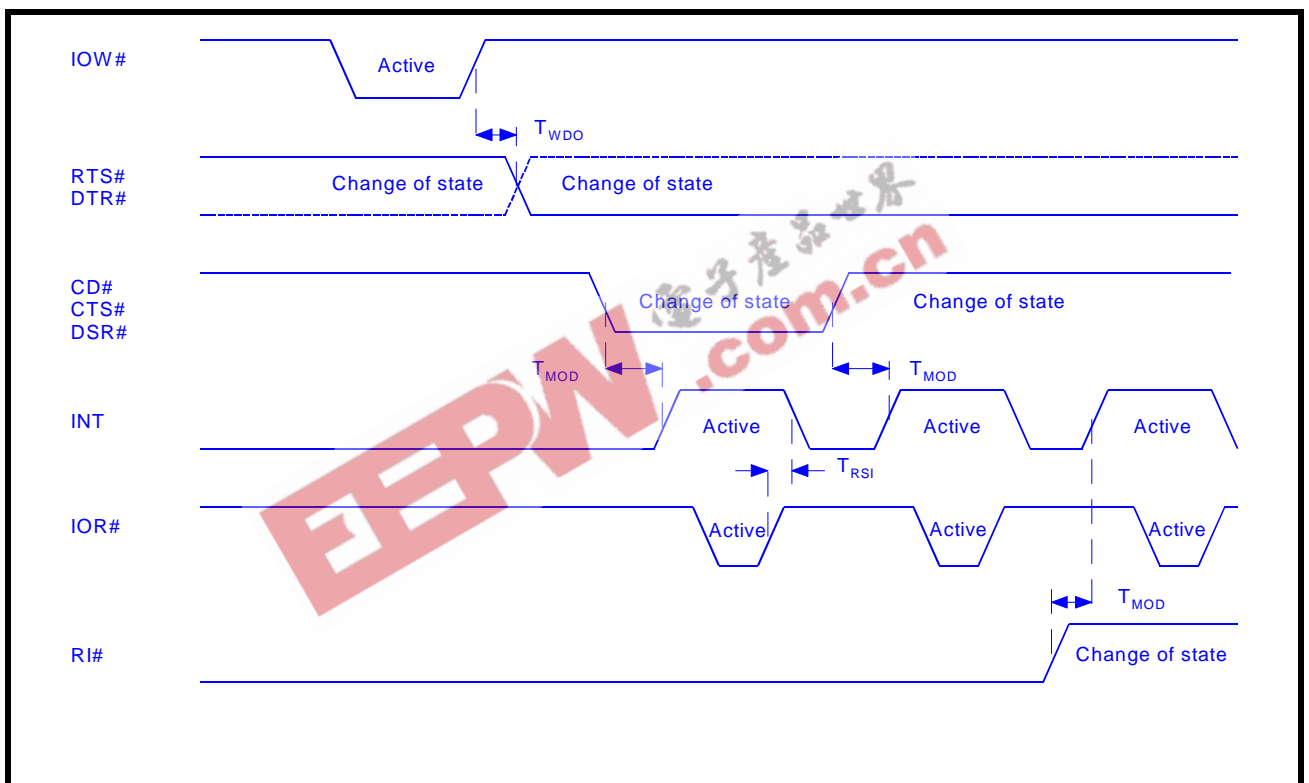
IOW#

Active

$T_{WDO}$

RTS#
DTR#

Change of state

Change of state

CD#
CTS#
DSR#

Change of state

Change of state

$T_{MOD}$

$T_{MOD}$

INT

Active

Active

Active

$T_{RSI}$

IOR#

Active

Active

Active

$T_{MOD}$

RI#

Change of state

电子产品世界

EEPW.com.cn